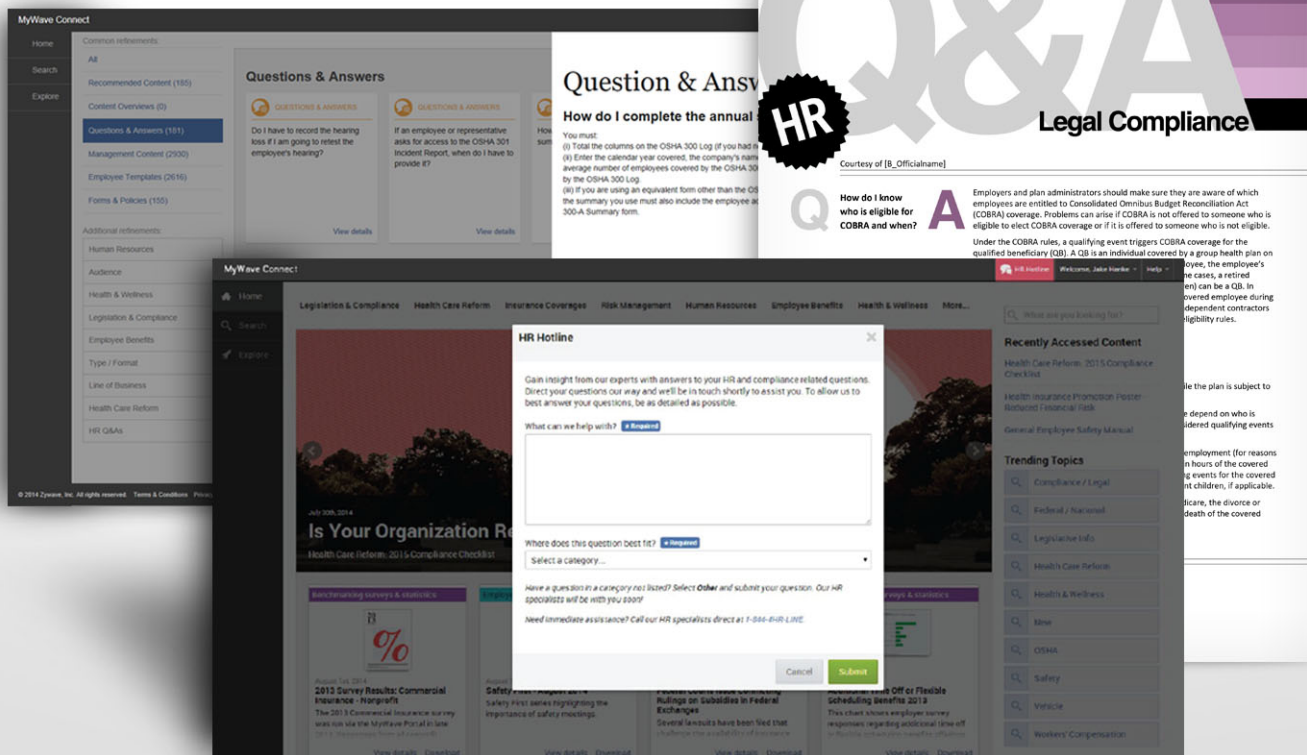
MyWave Connect

Home
Search
Explore

Common refinements:
All
Recommended Content (185)
Content Overviews (0)
Questions & Answers (181)
Management Content (2930)
Employee Templates (2616)
Forms & Policies (155)

Additional refinements:
Human Resources
Audience
Health & Wellness
Legislation & Compliance
Employee Benefits
Type / Format
Line of Business
Health Care Reform
HR Q&As

© 2014 Zywave, Inc. All rights reserved. Terms & Conditions Privacy

Questions & Answers

QUESTIONS & ANSWERS
Do I have to record the hearing loss if I am going to retest the employee's hearing?
View details

QUESTIONS & ANSWERS
If an employee or representative asks for access to the OSHA 301 Incident Report, when do I have to provide it?
View details

How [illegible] sum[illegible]

Question & Answ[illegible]
How do I complete the annual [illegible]
You must:
(i) Total the columns on the OSHA 300 Log (if you had n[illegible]
(ii) Enter the calendar year covered, the company's nam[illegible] average number of employees covered by the OSHA 30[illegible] by the OSHA 300 Log.
(iii) If you are using an equivalent form other than the OS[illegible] the summary you use must also include the employee ac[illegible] 300-A Summary form.

Q&A
HR
Legal Compliance
Courtesy of [B_Officialname]

Q How do I know who is eligible for COBRA and when?

A Employers and plan administrators should make sure they are aware of which employees are entitled to Consolidated Omnibus Budget Reconciliation Act (COBRA) coverage. Problems can arise if COBRA is not offered to someone who is eligible to elect COBRA coverage or if it is offered to someone who is not eligible.

Under the COBRA rules, a qualifying event triggers COBRA coverage for the qualified beneficiary (QB). A QB is an individual covered by a group health plan on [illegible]oyee, the employee's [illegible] cases, a retired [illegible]en) can be a QB. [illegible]overed employee during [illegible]dependent contractors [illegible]ligibility rules.

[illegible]le the plan is subject to

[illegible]e depend on who is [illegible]sidered qualifying events

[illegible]mployment (for reasons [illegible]n hours of the covered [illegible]ing events for the covered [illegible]nt children, if applicable.

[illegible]dicare, the divorce or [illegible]death of the covered

MyWave Connect
HR Hotline   Welcome, Jake Hoeke   Help

Home
Search
Explore

Legislation & Compliance   Health Care Reform   Insurance Coverages   Risk Management   Human Resources   Employee Benefits   Health & Wellness   More...

July 30th, 2014
Is Your Organization Re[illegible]
Health Care Reform: 2015 Compliance Checklist

HR Hotline

Gain insight from our experts with answers to your HR and compliance related questions. Direct your questions our way and we'll be in touch shortly to assist you. To allow us to best answer your questions, be as detailed as possible.

What can we help with? * Required

Where does this question best fit? * Required
Select a category...

Have a question in a category not listed? Select Other and submit your question. Our HR specialists will be with you soon!

Need immediate assistance? Call our HR specialists direct at 1-844-4HR-LINE.

Cancel   Submit

Benchmarking surveys & statistics
August 1st, 2014
2013 Survey Results: Commercial Insurance - Nonprofit
The 2013 Commercial Insurance survey was run via the MyWave Portal in late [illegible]
View details   Download

Safety First - August 2014
Safety First series highlighting the importance of safety meetings.
View details   Download

Federal Courts Issue Conflicting Rulings on Subsidies in Federal Exchanges
Several lawsuits have been filed that challenge the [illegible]
View details   Download

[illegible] Time Off or Flexible Scheduling Benefits 2013
This chart shows employer survey responses regarding additional time off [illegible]
View details   Download

What are you looking for?

Recently Accessed Content
Health Care Reform: 2015 Compliance Checklist
Health Insurance Promotion Poster Reduced Financial Risk
General Employee Safety Manual

Trending Topics
Compliance / Legal
Federal / National
Legislative Info
Health Care Reform
Health & Wellness
Mine
OSHA
Safety
Vehicle
Workers' Compensation